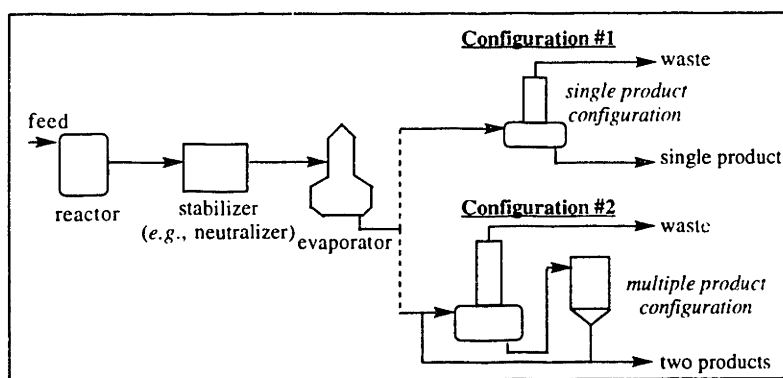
feed

reactor

stabilizer (*e.g.*, neutralizer)

evaporator

Configuration #1

waste

*single product configuration*

single product

Configuration #2

waste

*multiple product configuration*

two products